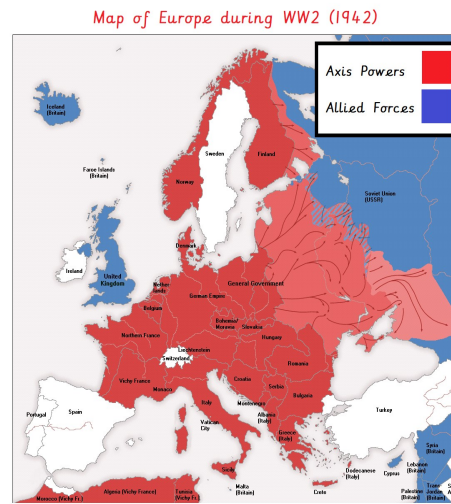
Map of Europe during WW2 (1942)

Axis Powers

Allied Forces

Iceland (Britain)

Faroe Islands (Britain)

Sweden

Finland

Norway

Soviet Union (USSR)

Denmark

Ireland

United Kingdom

Netherlands

Belgium

German Empire

General Government

Northern France

Bohemia/ Moravia

Slovakia

Liechtenstein

Switzerland

Hungary

Romania

Vichy France

Monaco

Croatia

Serbia

Italy

Montenegro

Bulgaria

Vatican City

Albania (Italy)

Portugal

Spain

Greece (Italy)

Turkey

Sicily

Syria (Britain)

Lebanon (Britain)

Dodecanese (Italy)

Cyprus

Malta (Britain)

Crete

Palestine (Britain)

Transjordan (Britain)

Morocco (Vichy Fr.)

Algeria (Vichy France)

Tunisia (Vichy Fr.)